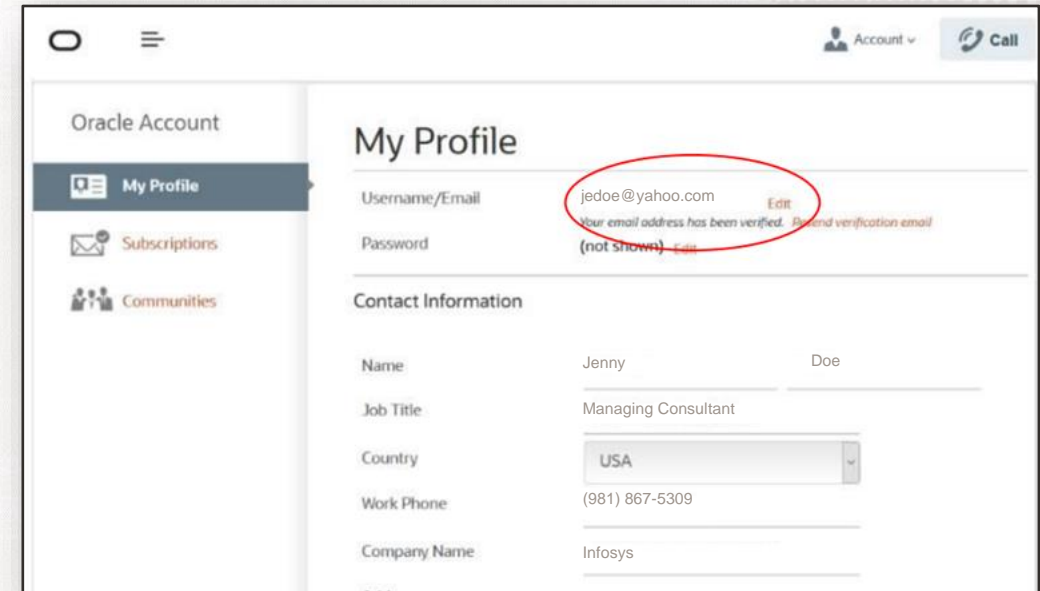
Account
Call

Oracle Account
My Profile
Subscriptions
Communities

My Profile

Username/Email jedoe@yahoo.com Edit
Your email address has been verified. Resend verification email
Password (not shown) Edit

Contact Information

Name Jenny Doe
Job Title Managing Consultant
Country USA
Work Phone (981) 867-5309
Company Name Infosys